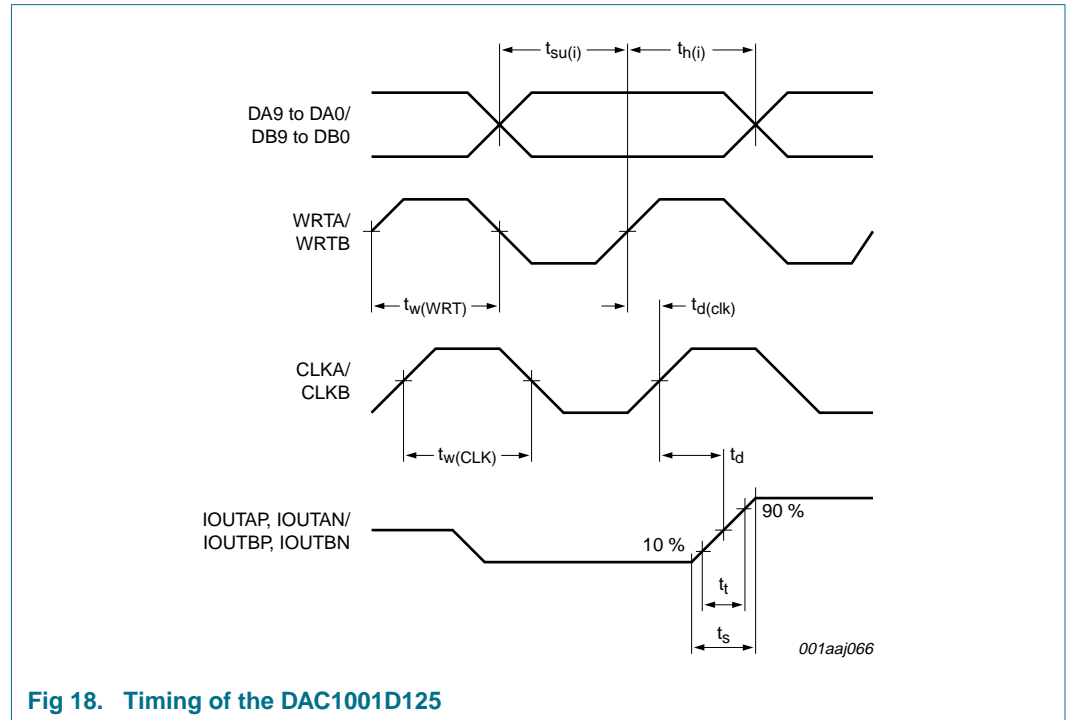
$t_{su(i)}$

$t_{h(i)}$

DA9 to DA0/
DB9 to DB0

WRTA/
WRTB

$t_{w(WRT)}$

$t_{d(clk)}$

CLKA/
CLKB

$t_{w(CLK)}$

$t_d$

IOUTAP, IOUTAN/
IOUTBP, IOUTBN

90 %

10 %

$t_t$

$t_s$

001aaj066

Fig 18. Timing of the DAC1001D125